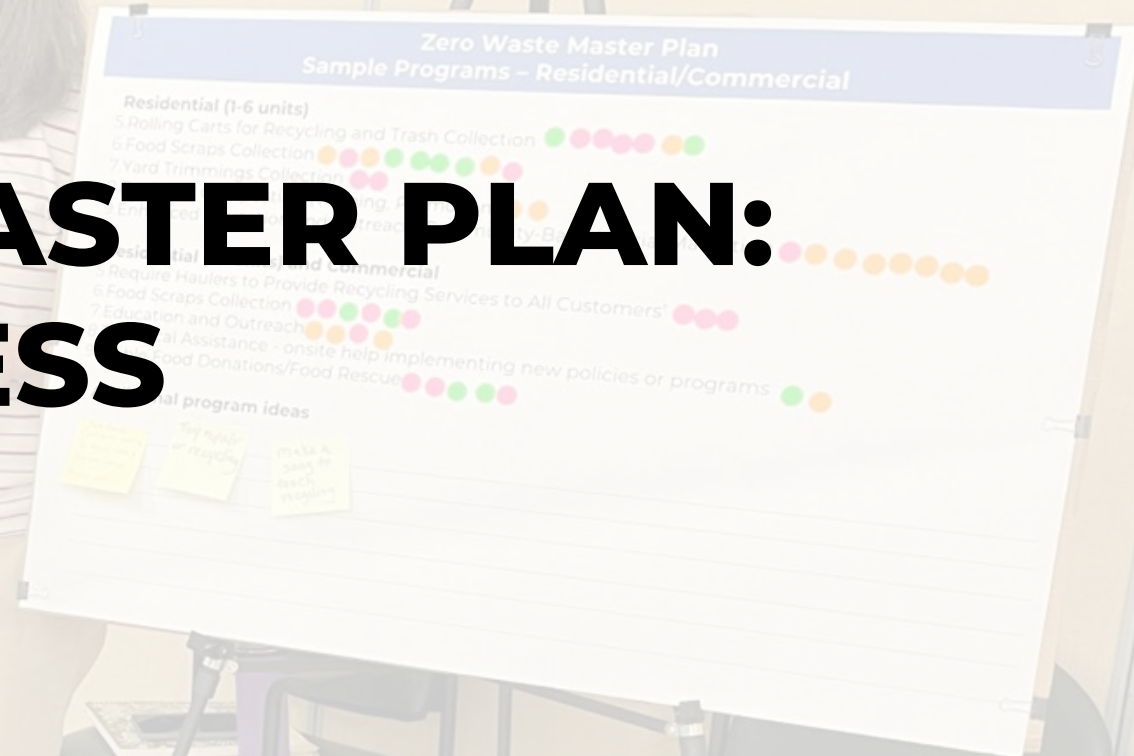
Zero Waste Master Plan
Sample Programs – Residential/Commercial

Residential (1-6 units)
5.Rolling Carts for Recycling and Trash Collection
6.Food Scraps Collection
7.Yard Trimmings Collection
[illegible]
Residential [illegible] and Commercial
5.Require Haulers to Provide Recycling Services to All Customers
6.Food Scraps Collection
7.Education and Outreach
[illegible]al Assistance - onsite help implementing new policies or programs
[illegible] Food Donations/Food Rescue
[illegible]al program ideas

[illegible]

Toy repair or recycling

make a song to teach recycling

ASTER PLAN:
ESS